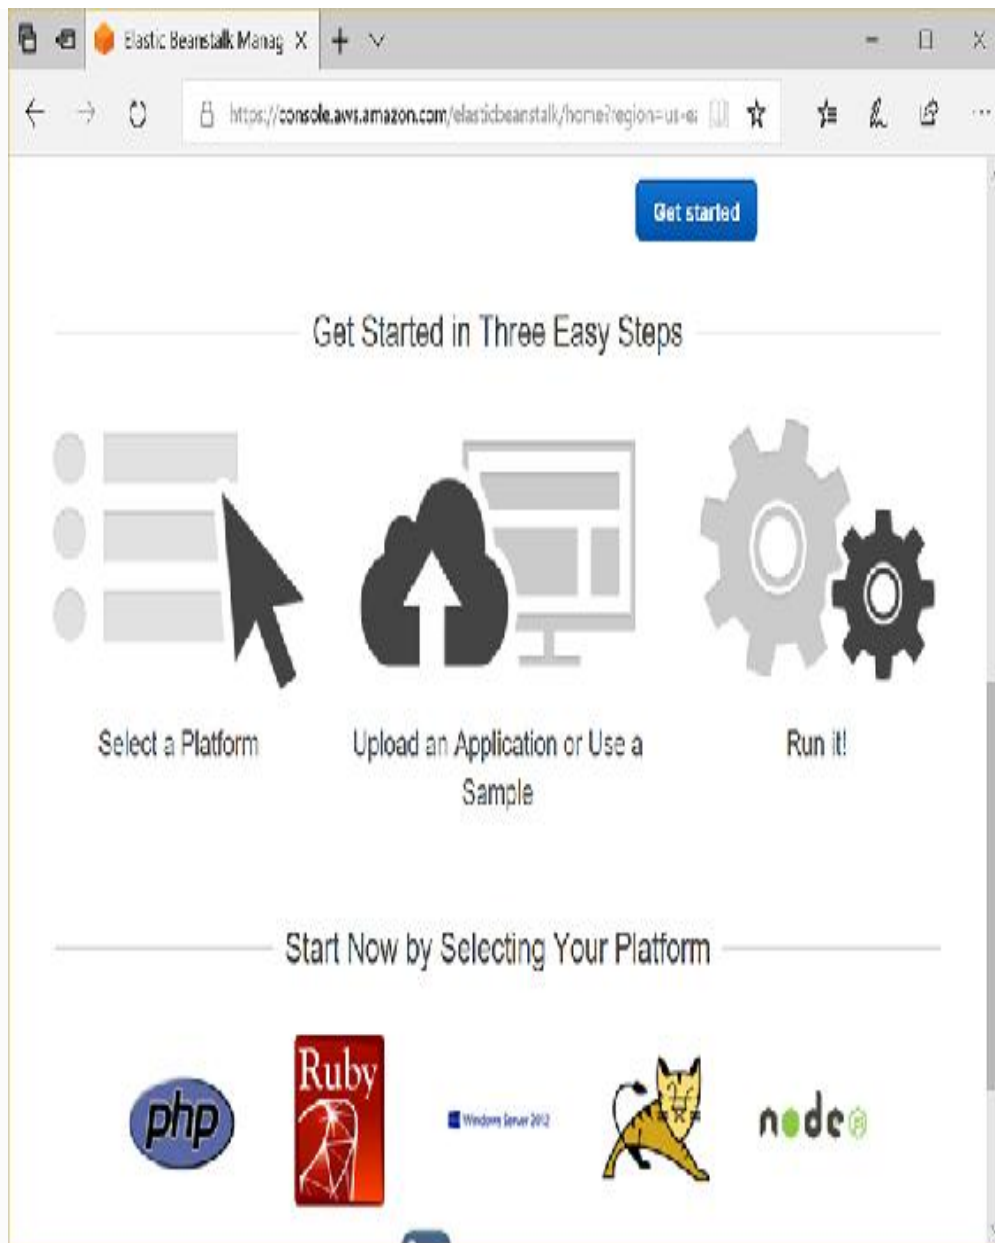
Elastic Beanstalk Manag X

https://console.aws.amazon.com/elasticbeanstalk/home?region=us-e

Get started

Get Started in Three Easy Steps

Select a Platform

Upload an Application or Use a Sample

Run it!

Start Now by Selecting Your Platform

php

Ruby

Windows Server 2012

node